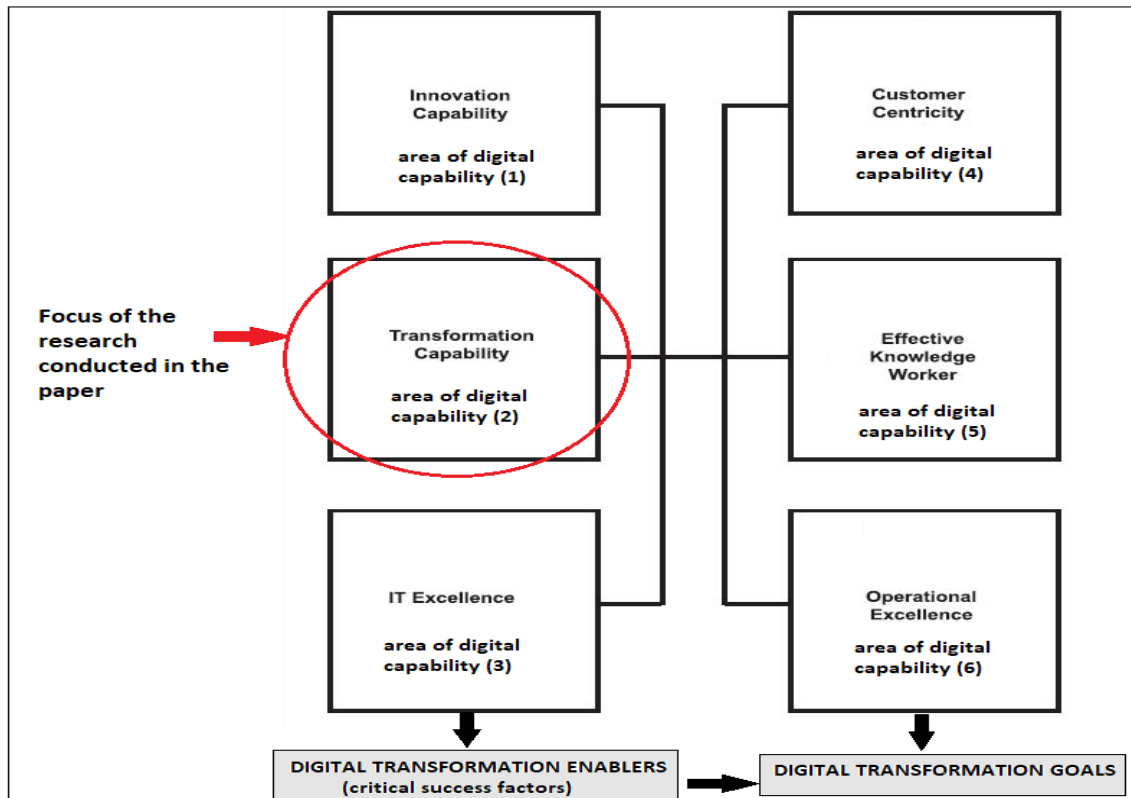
Innovation Capability

area of digital capability (1)

Focus of the research conducted in the paper

Transformation Capability

area of digital capability (2)

IT Excellence

area of digital capability (3)

Customer Centricity

area of digital capability (4)

Effective Knowledge Worker

area of digital capability (5)

Operational Excellence

area of digital capability (6)

DIGITAL TRANSFORMATION ENABLERS (critical success factors)

DIGITAL TRANSFORMATION GOALS